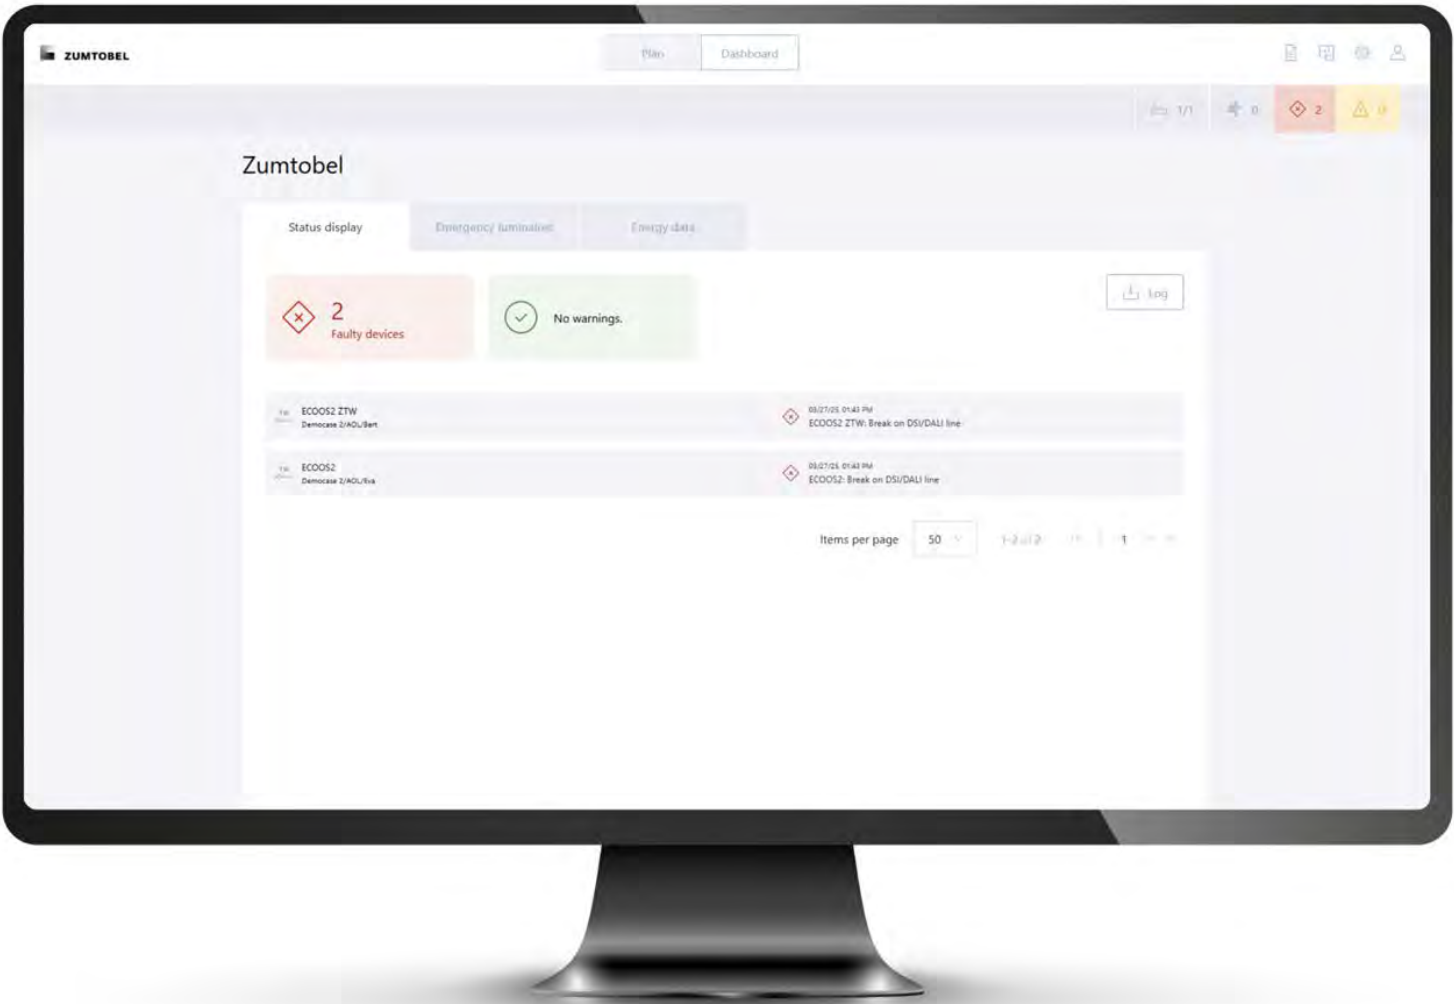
ZUMTOBEL

Plan Dashboard

1/1 0 2 0

Zumtobel

Status display Emergency luminaires Energy data

2
Faulty devices

No warnings.

Log

ECOOS2 ZTW
Democase 2/AOL/Bart

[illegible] 01:43 PM
ECOOS2 ZTW: Break on DSI/DALI line

ECOOS2
Democase 2/AOL/Eva

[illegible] 01:43 PM
ECOOS2: Break on DSI/DALI line

Items per page 50 1-2 of 2 1